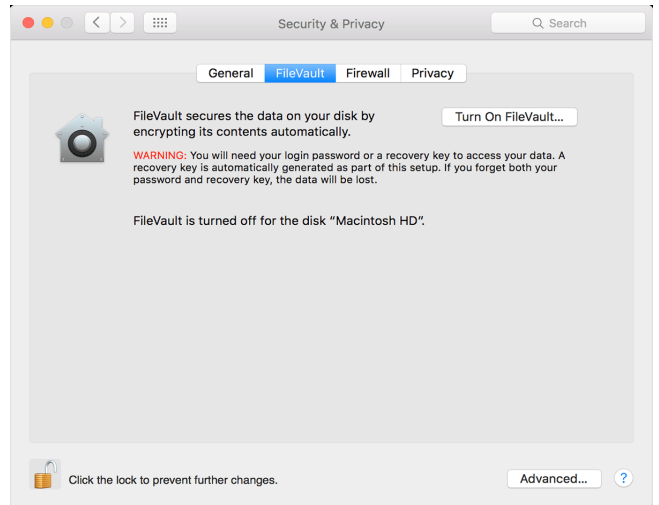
Security & Privacy

Search

General FileVault Firewall Privacy

FileVault secures the data on your disk by encrypting its contents automatically.

Turn On FileVault...

WARNING: You will need your login password or a recovery key to access your data. A recovery key is automatically generated as part of this setup. If you forget both your password and recovery key, the data will be lost.

FileVault is turned off for the disk "Macintosh HD".

Click the lock to prevent further changes.

Advanced...

?